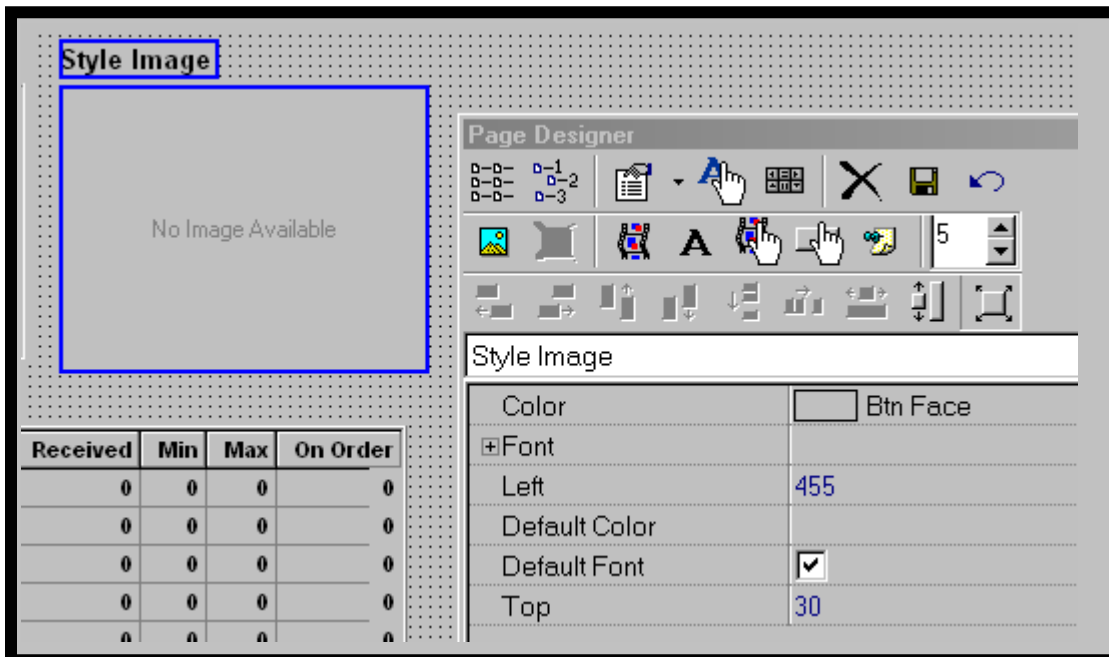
Style Image

No Image Available

| Received | Min | Max | On Order |
|---|---|---|---|
| 0 | 0 | 0 | 0 |
| 0 | 0 | 0 | 0 |
| 0 | 0 | 0 | 0 |
| 0 | 0 | 0 | 0 |
| 0 | 0 | 0 | 0 |

Page Designer

5

Style Image

| | |
|---|---|
| Color | Btn Face |
| ⊞Font | |
| Left | 455 |
| Default Color | |
| Default Font | ☑ |
| Top | 30 |